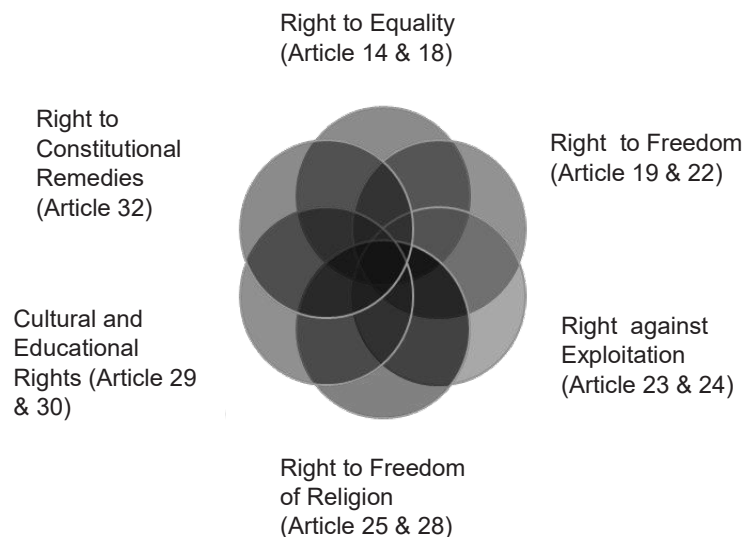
Right to Equality (Article 14 & 18)

Right to Constitutional Remedies (Article 32)

Right to Freedom (Article 19 & 22)

Cultural and Educational Rights (Article 29 & 30)

Right against Exploitation (Article 23 & 24)

Right to Freedom of Religion (Article 25 & 28)